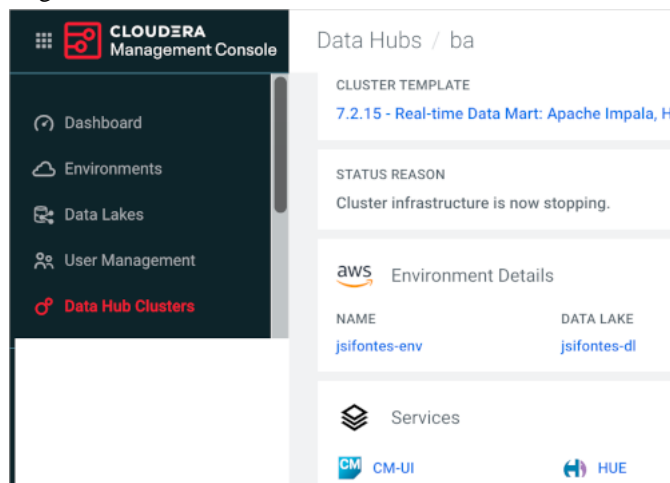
CLOUDERA
Management Console

Dashboard
Environments
Data Lakes
User Management
Data Hub Clusters

Data Hubs / ba

CLUSTER TEMPLATE
7.2.15 - Real-time Data Mart: Apache Impala, H

STATUS REASON
Cluster infrastructure is now stopping.

aws Environment Details

NAME
jsifontes-env

DATA LAKE
jsifontes-dl

Services

CM CM-UI
HUE